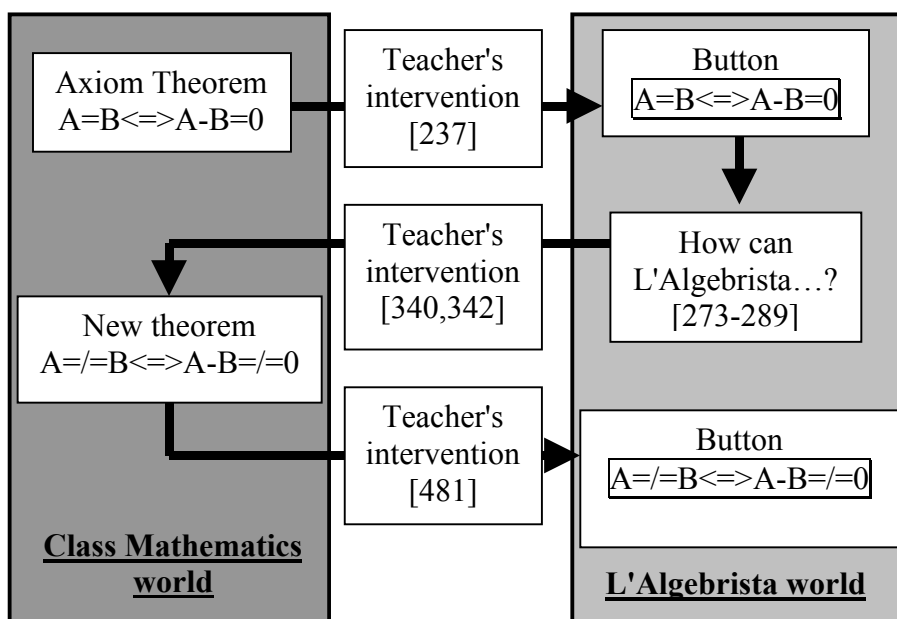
Axiom Theorem
A=B<=>A-B=0

Teacher's intervention
[237]

Button
A=B<=>A-B=0

Teacher's intervention
[340,342]

How can L'Algebrista…?
[273-289]

New theorem
A=/=B<=>A-B=/=0

Teacher's intervention
[481]

Button
A=/=B<=>A-B=/=0

Class Mathematics world

L'Algebrista world